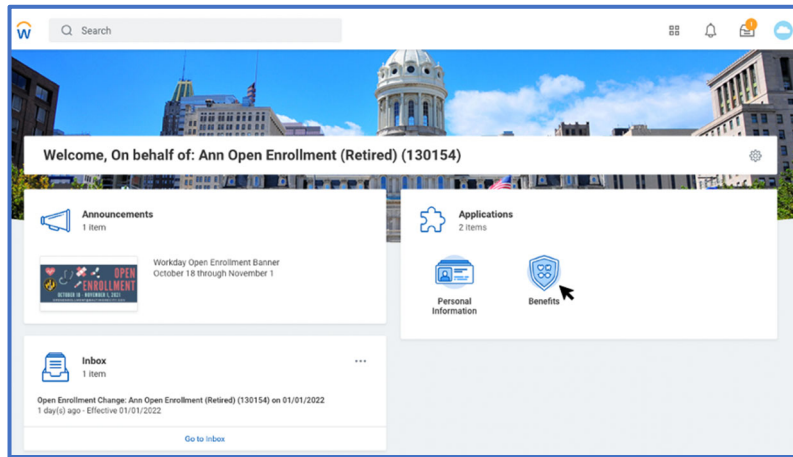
w

Search

1

Welcome, On behalf of: Ann Open Enrollment (Retired) (130154)

Announcements
1 item

OPEN ENROLLMENT
OCTOBER 18 – NOVEMBER 1, 2021

Workday Open Enrollment Banner
October 18 through November 1

Applications
2 items

Personal Information

Benefits

Inbox
1 item

Open Enrollment Change: Ann Open Enrollment (Retired) (130154) on 01/01/2022
1 day(s) ago · Effective 01/01/2022

Go to Inbox